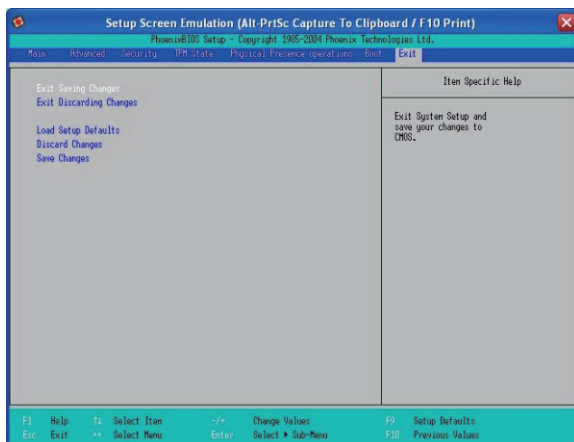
Setup Screen Emulation (Alt-PrtSc Capture To Clipboard / F10 Print)

PhoenixBIOS Setup - Copyright 1985-2004 Phoenix Technologies Ltd.

Main Advanced Security TPM State Physical Presence operations Boot Exit

Exit Saving Changes
Exit Discarding Changes

Load Setup Defaults
Discard Changes
Save Changes

Item Specific Help

Exit System Setup and save your changes to CMOS.

F1 Help ↑↓ Select Item -/+ Change Values F9 Setup Defaults
Esc Exit ↔ Select Menu Enter Select ▶ Sub-Menu F10 Previous Values